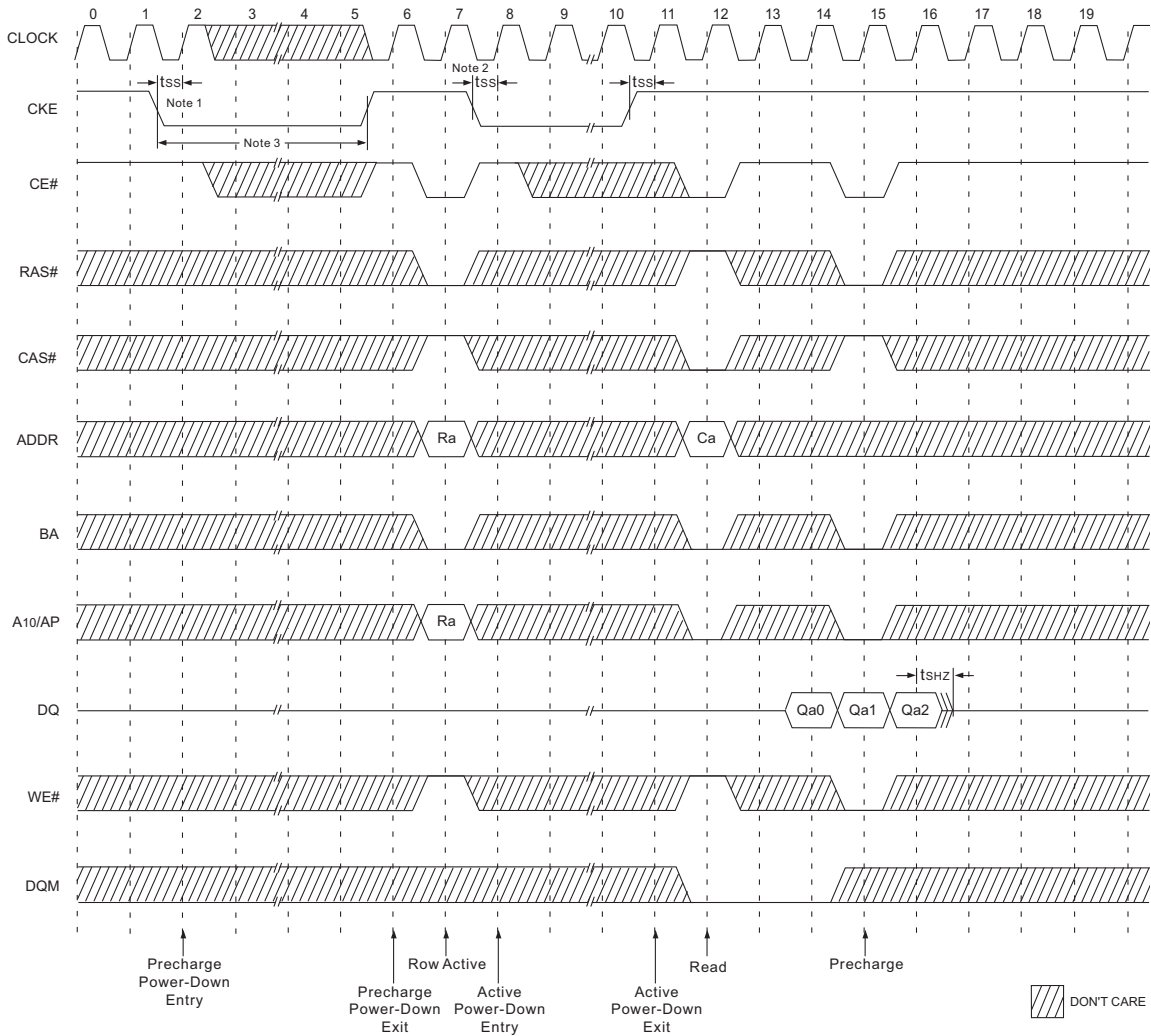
0 1 2 3 4 5 6 7 8 9 10 11 12 13 14 15 16 17 18 19

CLOCK

CKE

tss

Note 1

Note 2

tss

tss

Note 3

CE#

RAS#

CAS#

ADDR

Ra

Ca

BA

A10/AP

Ra

tSHZ

DQ

Qa0

Qa1

Qa2

WE#

DQM

Precharge Power-Down Entry

Precharge Power-Down Exit

Row Active

Active Power-Down Entry

Active Power-Down Exit

Read

Precharge

DON'T CARE